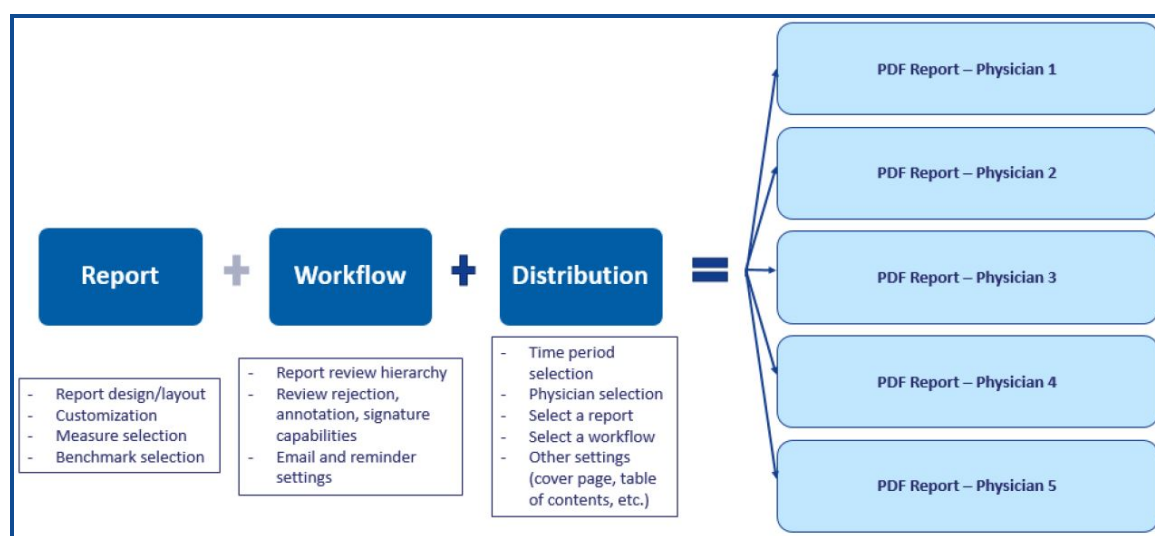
Report

+

Workflow

+

Distribution

=

- Report design/layout
- Customization
- Measure selection
- Benchmark selection

- Report review hierarchy
- Review rejection, annotation, signature capabilities
- Email and reminder settings

- Time period selection
- Physician selection
- Select a report
- Select a workflow
- Other settings (cover page, table of contents, etc.)

PDF Report – Physician 1

PDF Report – Physician 2

PDF Report – Physician 3

PDF Report – Physician 4

PDF Report – Physician 5